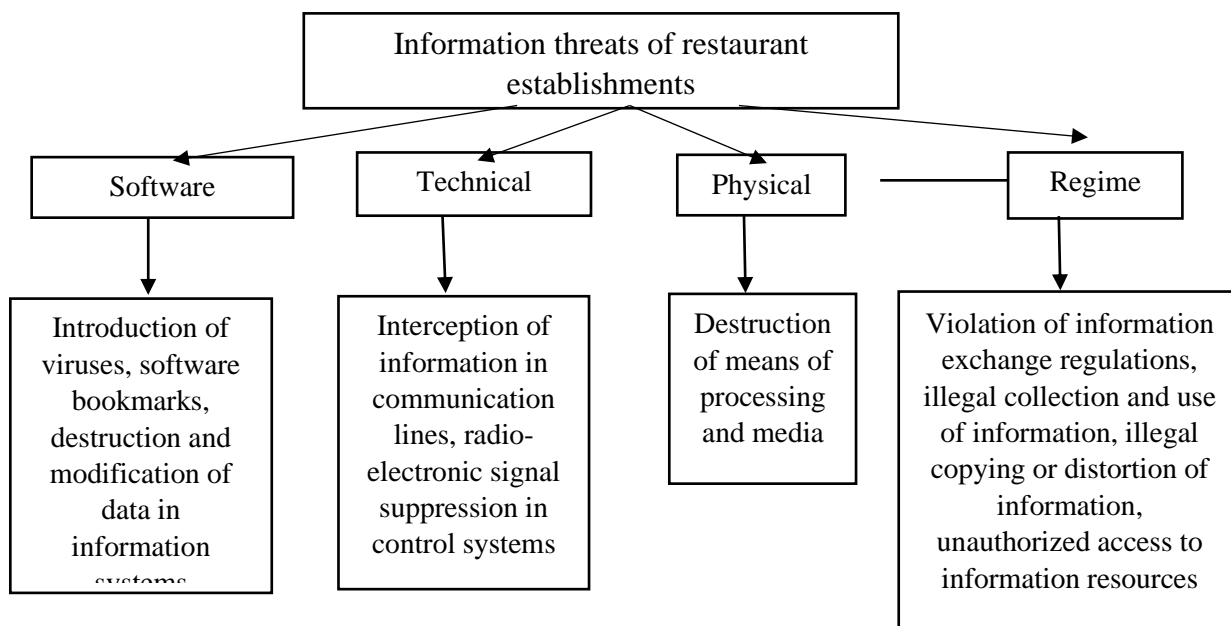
Information threats of restaurant establishments

Software

Technical

Physical

Regime

Introduction of viruses, software bookmarks, destruction and modification of data in information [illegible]

Interception of information in communication lines, radio-electronic signal suppression in control systems

Destruction of means of processing and media

Violation of information exchange regulations, illegal collection and use of information, illegal copying or distortion of information, unauthorized access to information resources